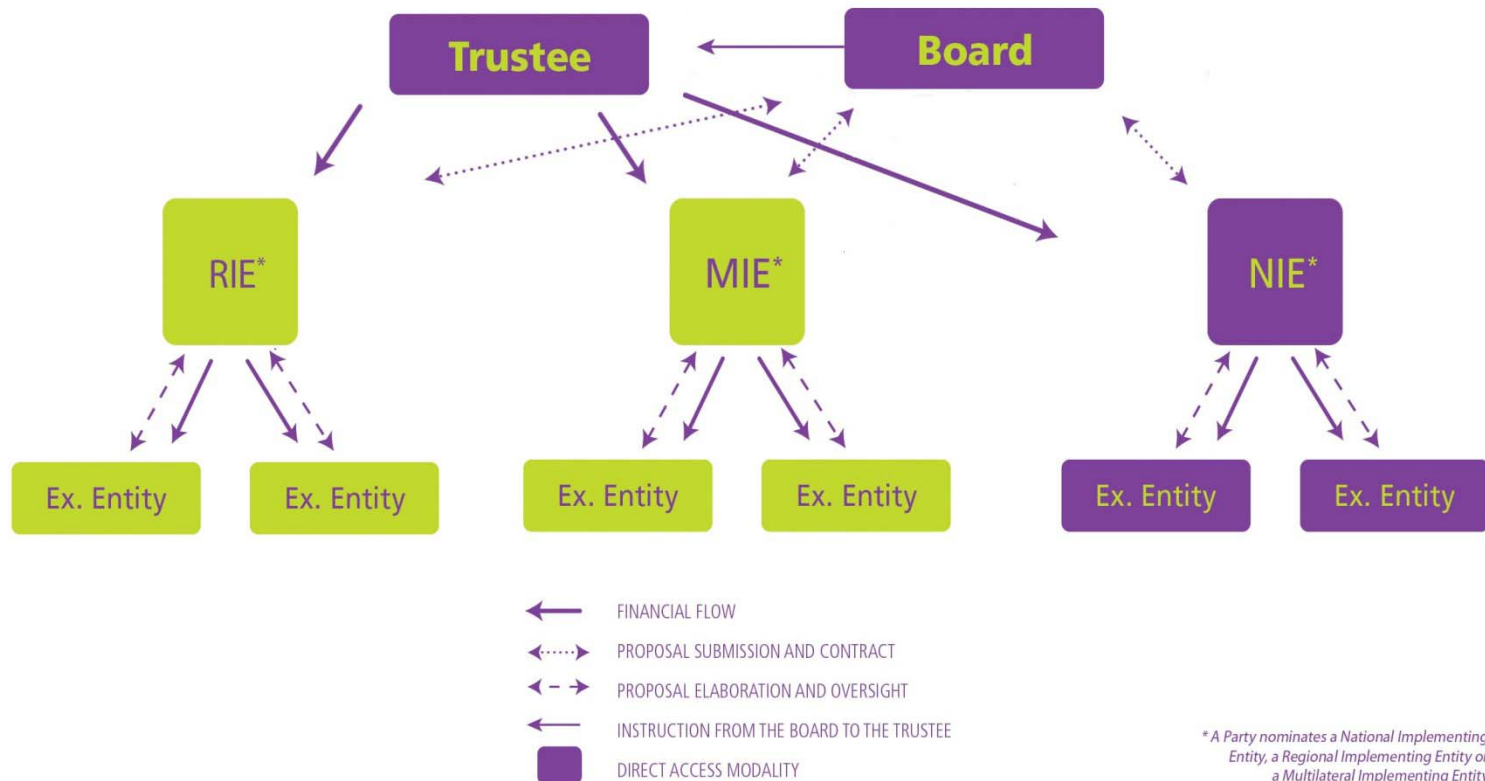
Trustee

Board

RIE*

MIE*

NIE*

Ex. Entity

Ex. Entity

Ex. Entity

Ex. Entity

Ex. Entity

Ex. Entity

FINANCIAL FLOW

PROPOSAL SUBMISSION AND CONTRACT

PROPOSAL ELABORATION AND OVERSIGHT

INSTRUCTION FROM THE BOARD TO THE TRUSTEE

DIRECT ACCESS MODALITY

* A Party nominates a National Implementing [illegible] Entity, a Regional Implementing Entity o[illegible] a Multilateral Implementing Entit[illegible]